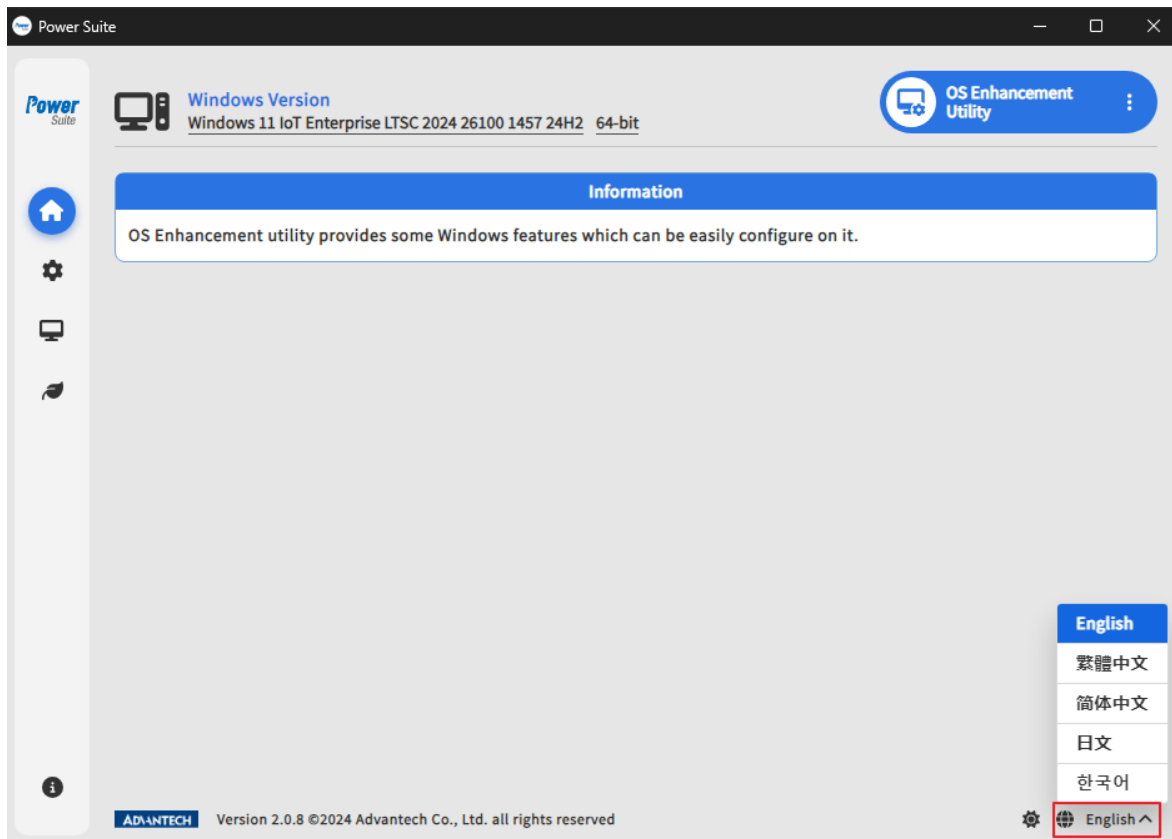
Power Suite

Power Suite

Windows Version
Windows 11 IoT Enterprise LTSC 2024 26100 1457 24H2 64-bit

OS Enhancement Utility

Information

OS Enhancement utility provides some Windows features which can be easily configure on it.

English
繁體中文
简体中文
日文
한국어

ADVANTECH Version 2.0.8 ©2024 Advantech Co., Ltd. all rights reserved

English